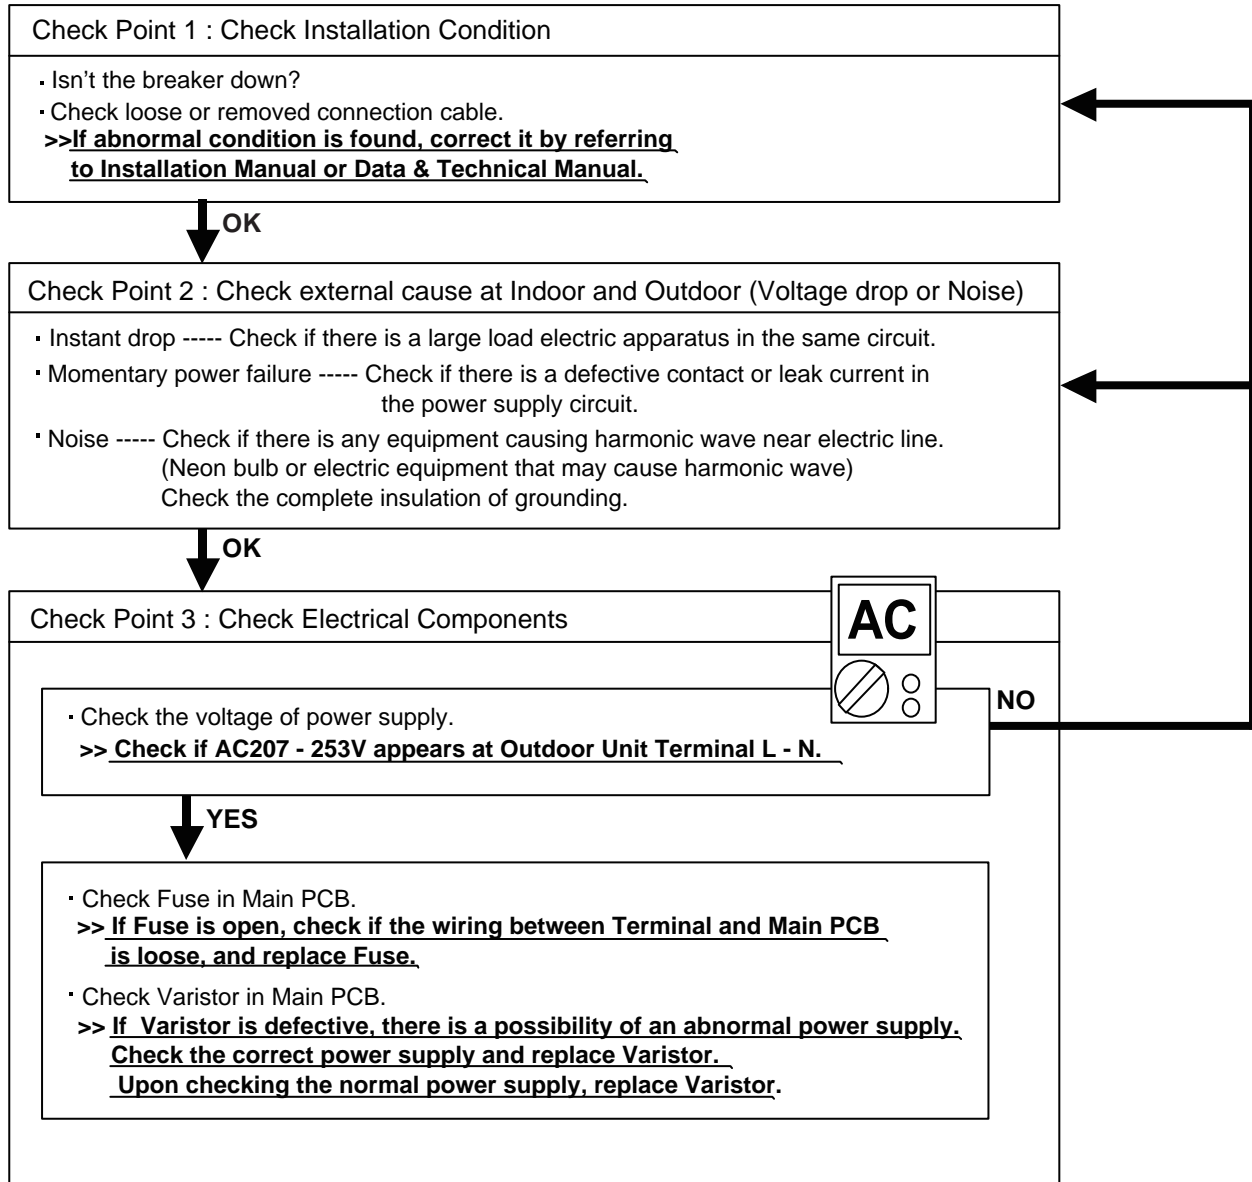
Check Point 1 : Check Installation Condition

· Isn't the breaker down?
· Check loose or removed connection cable.
>>If abnormal condition is found, correct it by referring to Installation Manual or Data & Technical Manual.

OK

Check Point 2 : Check external cause at Indoor and Outdoor (Voltage drop or Noise)

· Instant drop ----- Check if there is a large load electric apparatus in the same circuit.
· Momentary power failure ----- Check if there is a defective contact or leak current in the power supply circuit.
· Noise ----- Check if there is any equipment causing harmonic wave near electric line. (Neon bulb or electric equipment that may cause harmonic wave) Check the complete insulation of grounding.

OK

Check Point 3 : Check Electrical Components

AC

· Check the voltage of power supply.
>> Check if AC207 - 253V appears at Outdoor Unit Terminal L - N.

NO

YES

· Check Fuse in Main PCB.
>> If Fuse is open, check if the wiring between Terminal and Main PCB is loose, and replace Fuse.
· Check Varistor in Main PCB.
>> If Varistor is defective, there is a possibility of an abnormal power supply. Check the correct power supply and replace Varistor. Upon checking the normal power supply, replace Varistor.